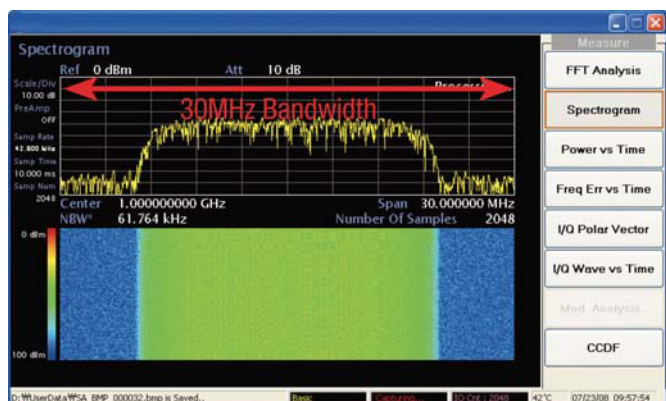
Spectrogram
Ref 0 dBm Att 10 dB
Scale/Div 10.00 dB
PreAmp OFF
Samp Rate 42.800 MHz
Samp Time 10.000 ms
Samp Num 2048
Process
30MHz Bandwidth
Center 1.000000000 GHz
Span 30.000000 MHz
NBW* 61.764 kHz
Number Of Samples 2048
0 dBm
100 dBm
Measure
FFT Analysis
Spectrogram
Power vs Time
Freq Err vs Time
I/Q Polar Vector
I/Q Wave vs Time
Mod. Analysis
CCDF
D:\UserData\SA_BMP_000032.bmp is Saved...
Basic
Capturing...
IQ Cnt : 2048
42°C
07/23/08 09:57:54